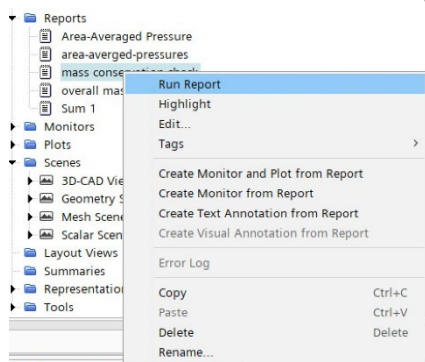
Reports
Area-Averaged Pressure
area-averged-pressures
mass conse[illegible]
overall mas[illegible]
Sum 1
Monitors
Plots
Scenes
3D-CAD Vie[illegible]
Geometry S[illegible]
Mesh Scen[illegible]
Scalar Scen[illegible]
Layout Views
Summaries
Representation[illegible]
Tools

Run Report
Highlight
Edit...
Tags >
Create Monitor and Plot from Report
Create Monitor from Report
Create Text Annotation from Report
Create Visual Annotation from Report
Error Log
Copy Ctrl+C
Paste Ctrl+V
Delete Delete
Rename...